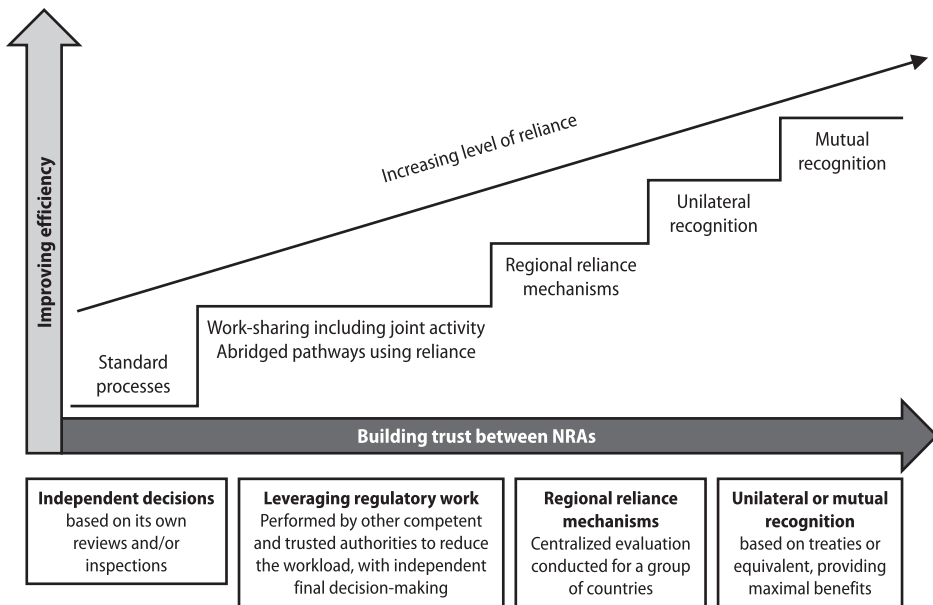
Improving efficiency

Increasing level of reliance

Mutual recognition

Unilateral recognition

Regional reliance mechanisms

Work-sharing including joint activity
Abridged pathways using reliance

Standard processes

Building trust between NRAs

**Independent decisions** based on its own reviews and/or inspections

**Leveraging regulatory work** Performed by other competent and trusted authorities to reduce the workload, with independent final decision-making

**Regional reliance mechanisms** Centralized evaluation conducted for a group of countries

**Unilateral or mutual recognition** based on treaties or equivalent, providing maximal benefits